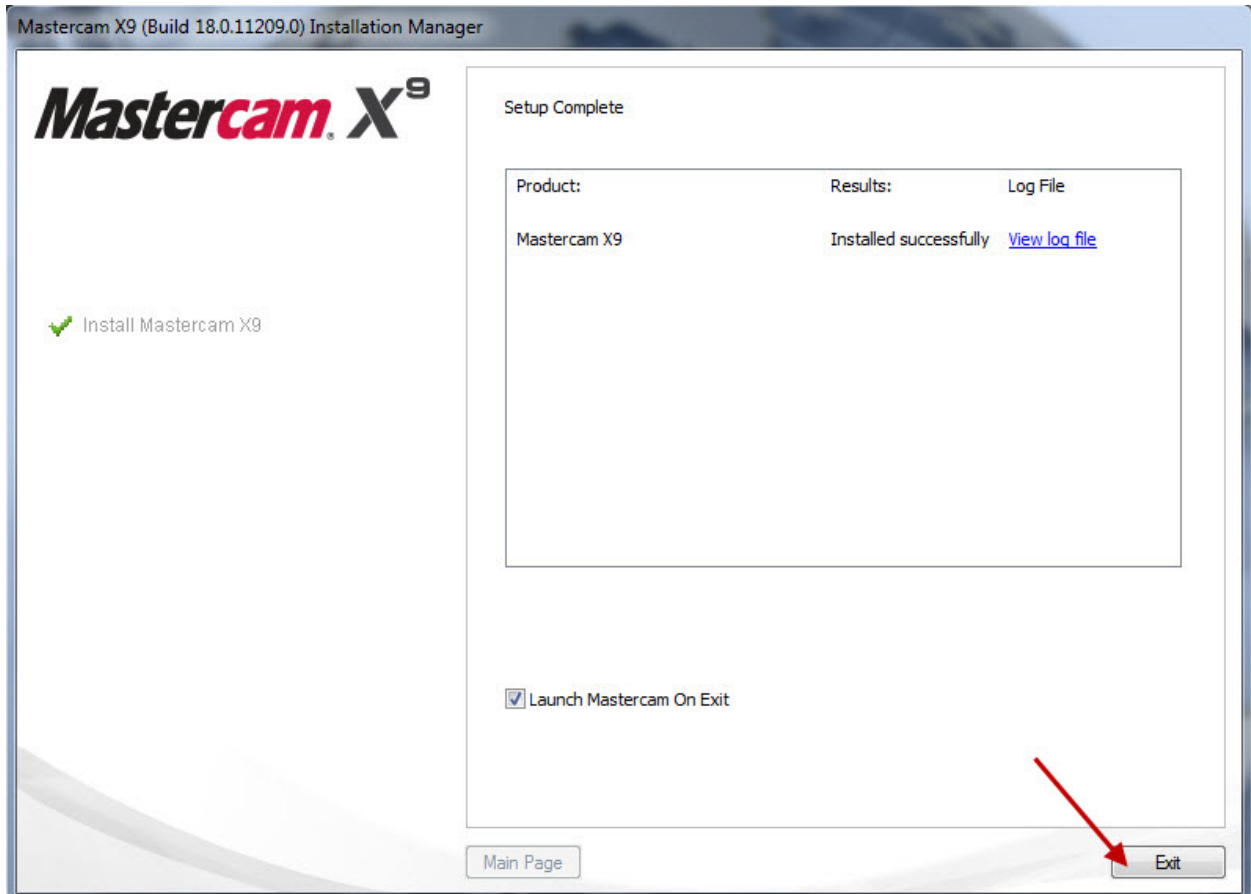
Mastercam X9 (Build 18.0.11209.0) Installation Manager

Mastercam. X9

Install Mastercam X9

Setup Complete

| Product: | Results: | Log File |
|---|---|---|
| Mastercam X9 | Installed successfully | View log file |

Launch Mastercam On Exit

Main Page

Exit